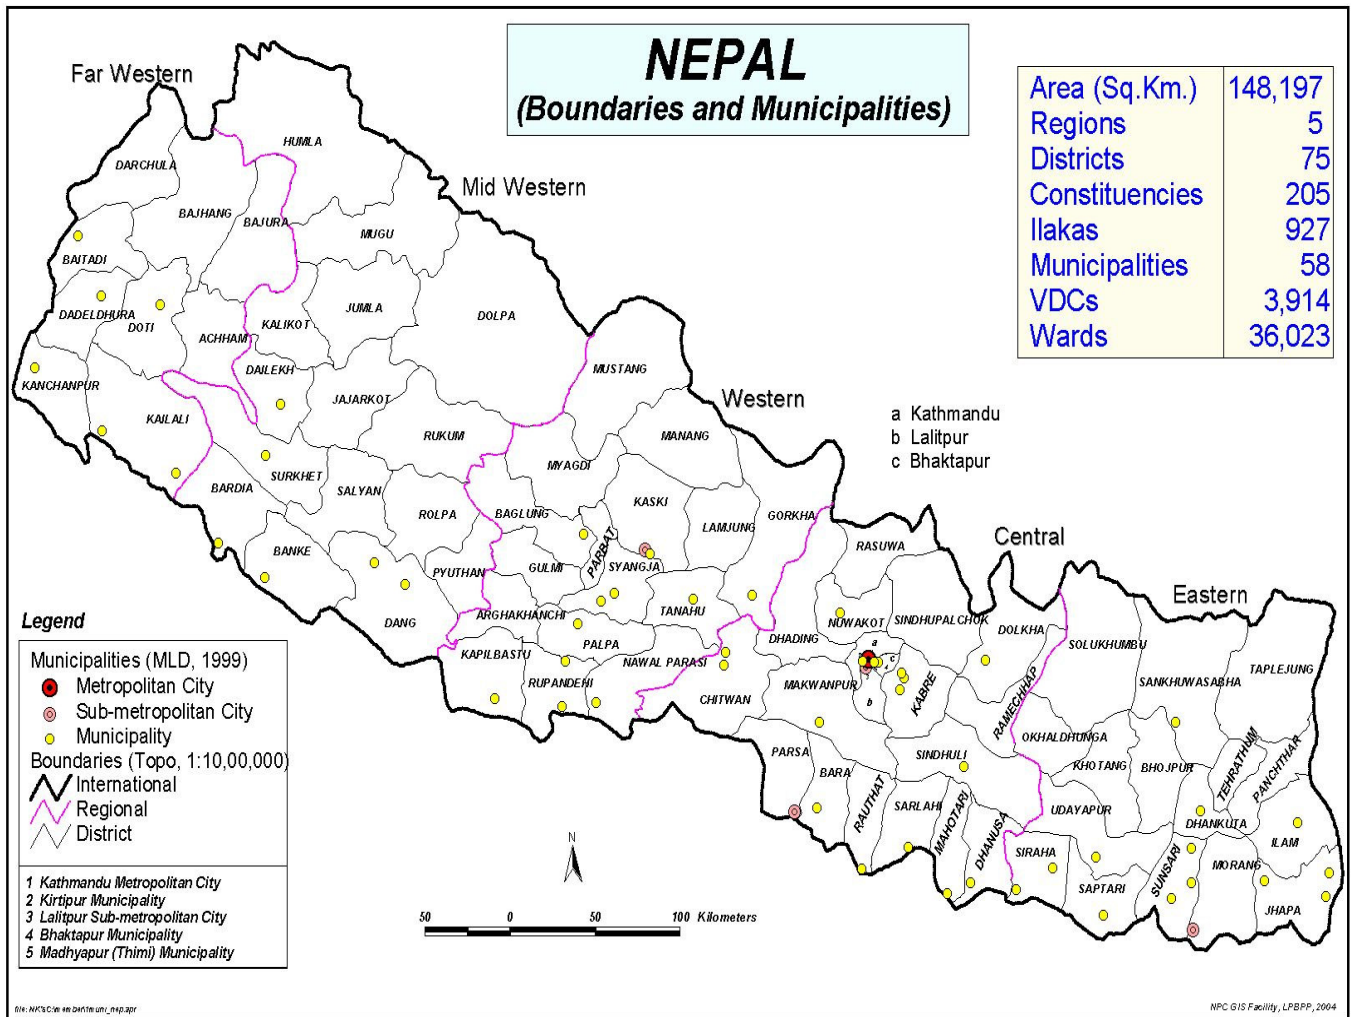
NEPAL
(Boundaries and Municipalities)

| Area (Sq.Km.) | 148,197 |
|---|---|
| Regions | 5 |
| Districts | 75 |
| Constituencies | 205 |
| Ilakas | 927 |
| Municipalities | 58 |
| VDCs | 3,914 |
| Wards | 36,023 |

Far Western
Mid Western
Western
Central
Eastern

a Kathmandu
b Lalitpur
c Bhaktapur

HUMLA
DARCHULA
BAJHANG
BAJURA
MUGU
BAITADI
DADELDHURA
DOTI
JUMLA
DOLPA
KALIKOT
ACHHAM
MUSTANG
KANCHANPUR
DAILEKH
JAJARKOT
KAILALI
RUKUM
MANANG
MYAGDI
SURKHET
SALYAN
BARDIA
KASKI
ROLPA
BAGLUNG
LAMJUNG
GORKHA
PARBAT
RASUWA
BANKE
SYANGJA
GULMI
PYUTHAN
TANAHU
ARGHAKHANCHI
NUWAKOT
SINDHUPALCHOK
DANG
DOLKHA
PALPA
DHADING
KAPILBASTU
NAWAL PARASI
SOLUKHUMBU
TAPLEJUNG
RUPANDEHI
MAKWANPUR
CHITWAN
KABRE
SANKHUWASABHA
RAMECHHAP
OKHALDHUNGA
PARSA
SINDHULI
BARA
KHOTANG
BHOJPUR
TEHRATHUM
PANCHTHAR
RAUTHAT
SARLAHI
UDAYAPUR
MAHOTARI
DHANKUTA
DHANUSA
ILAM
SIRAHA
MORANG
SAPTARI
SUNSARI
JHAPA

Legend
Municipalities (MLD, 1999)
Metropolitan City
Sub-metropolitan City
Municipality
Boundaries (Topo, 1:10,00,000)
International
Regional
District

1 Kathmandu Metropolitan City
2 Kirtipur Municipality
3 Lalitpur Sub-metropolitan City
4 Bhaktapur Municipality
5 Madhyapur (Thimi) Municipality

N
50 0 50 100 Kilometers

file: NK'S/member/muni_map.apr
NPC GIS Facility, LPBPP, 2004